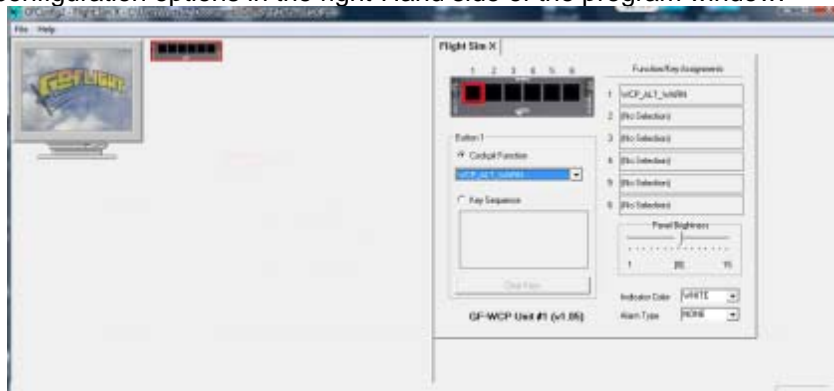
configuration options in the right hand side of the program window.

File Help

Flight Sim X

1 2 3 4 5 6

Function/Key Assignments

1 WCP_ALT_WARN
2 (No Selection)
3 (No Selection)
4 (No Selection)
5 (No Selection)
6 (No Selection)

Button 1
Cockpit Function
WCP_ALT_WARN
Key Sequence

Clear Keys

Panel Brightness
1 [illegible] 15

Indicator Color WHITE
Alarm Type NONE

GF-WCP Unit #1 (v1.05)